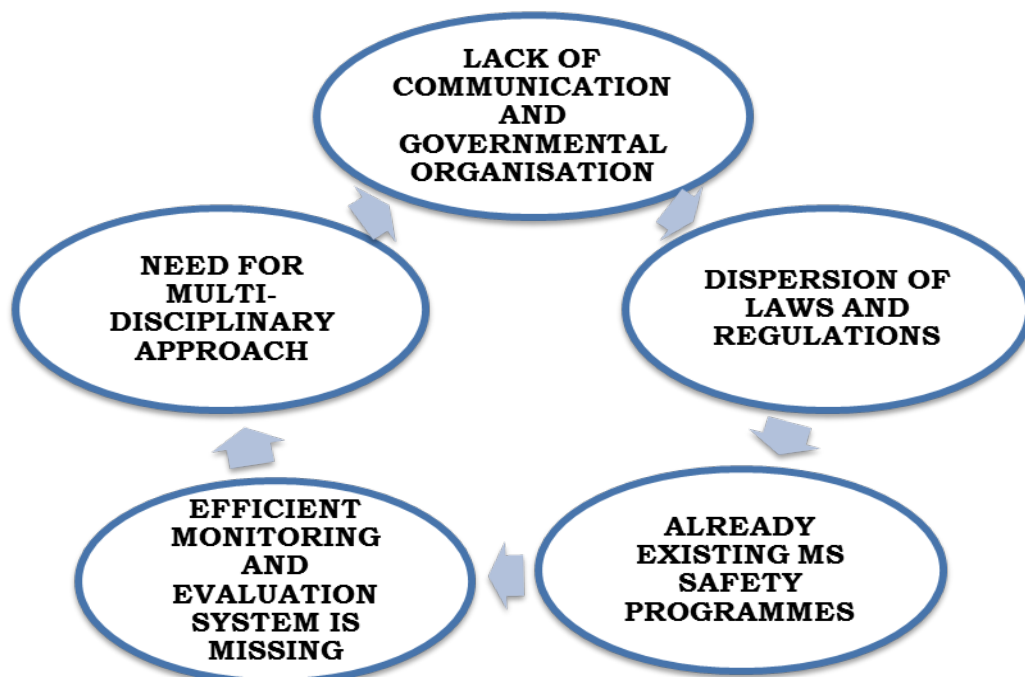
LACK OF COMMUNICATION AND GOVERNMENTAL ORGANISATION

DISPERSION OF LAWS AND REGULATIONS

ALREADY EXISTING MS SAFETY PROGRAMMES

EFFICIENT MONITORING AND EVALUATION SYSTEM IS MISSING

NEED FOR MULTI-DISCIPLINARY APPROACH